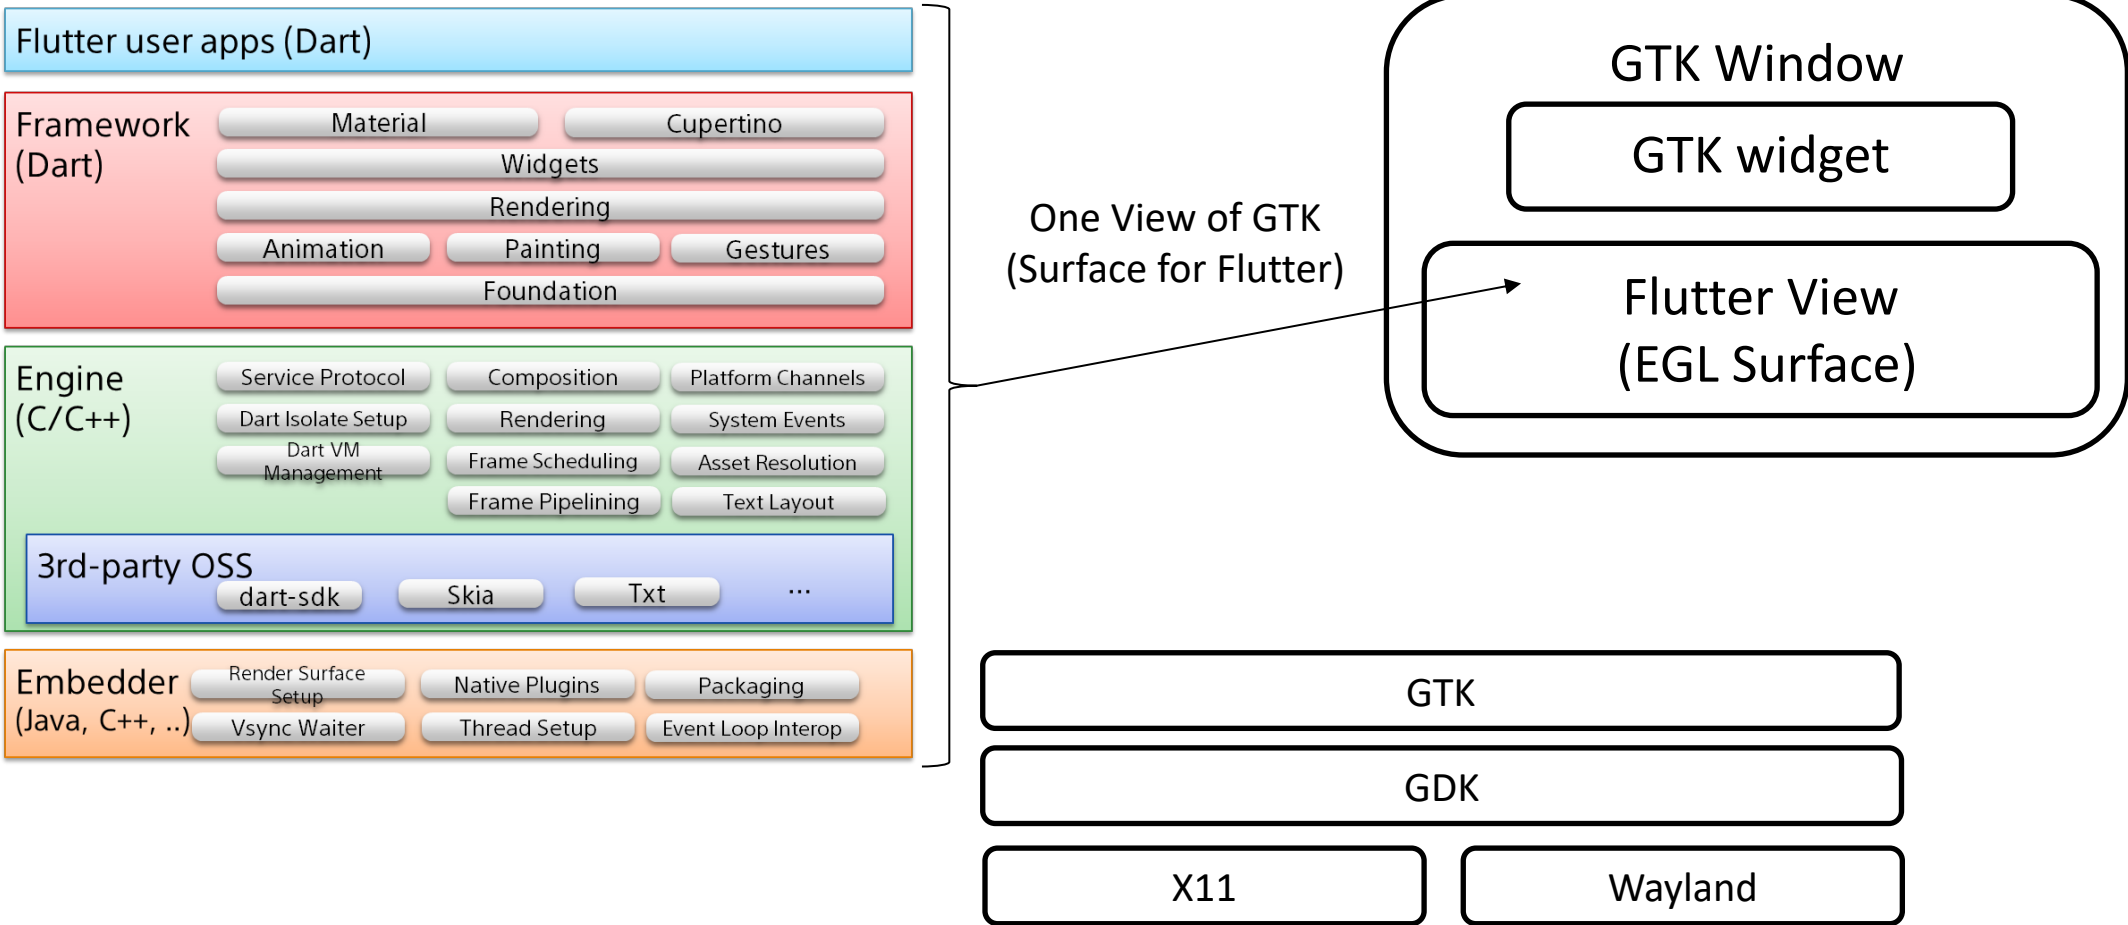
Flutter user apps (Dart)

Framework (Dart)

Material

Cupertino

Widgets

Rendering

Animation

Painting

Gestures

Foundation

Engine (C/C++)

Service Protocol

Composition

Platform Channels

Dart Isolate Setup

Rendering

System Events

Dart VM Management

Frame Scheduling

Asset Resolution

Frame Pipelining

Text Layout

3rd-party OSS

dart-sdk

Skia

Txt

...

Embedder (Java, C++, ..)

Render Surface Setup

Native Plugins

Packaging

Vsync Waiter

Thread Setup

Event Loop Interop

One View of GTK (Surface for Flutter)

GTK Window

GTK widget

Flutter View (EGL Surface)

GTK

GDK

X11

Wayland